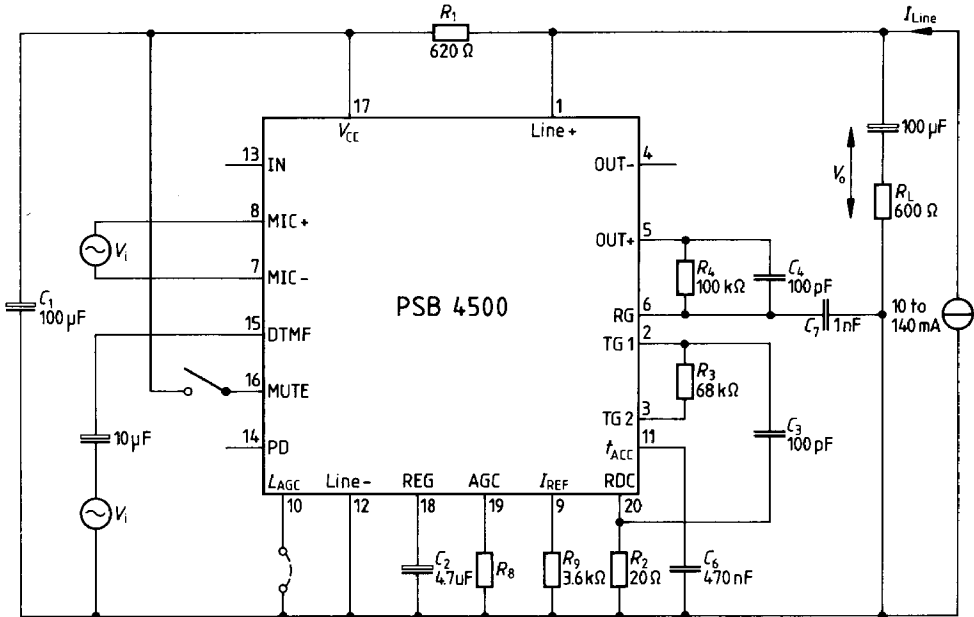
$R_1$
620 Ω
$I_{Line}$
17
$V_{CC}$
1
Line +
100 µF
4
OUT-
13
IN
$V_o$
$R_L$
600 Ω
8
MIC +
$V_i$
7
MIC -
5
OUT+
$R_4$
100 kΩ
$C_4$
100 pF
$C_1$
100 µF
PSB 4500
6
RG
$C_7$
1 nF
10 to
140 mA
15
DTMF
2
TG 1
$R_3$
68 kΩ
16
MUTE
3
TG 2
10 µF
$C_3$
100 pF
14
PD
11
$t_{ACC}$
$V_i$
$L_{AGC}$
Line -
REG
AGC
$I_{REF}$
RDC
10
12
18
19
9
20
$C_2$
4.7 µF
$R_8$
$R_9$
3.6 kΩ
$R_2$
20 Ω
$C_6$
470 nF